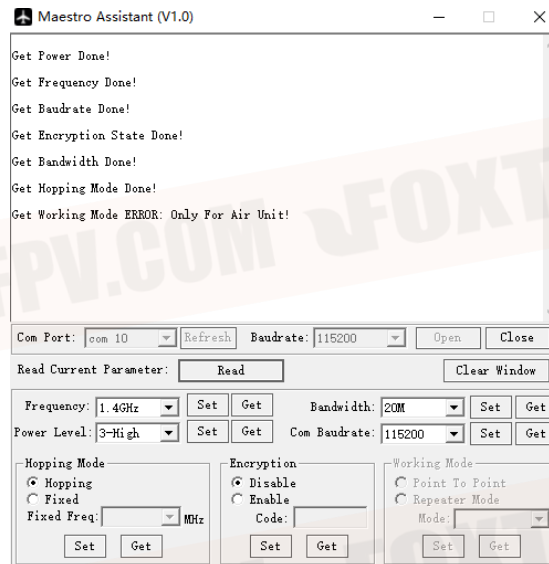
Maestro Assistant (V1.0)

Get Power Done!
Get Frequency Done!
Get Baudrate Done!
Get Encryption State Done!
Get Bandwidth Done!
Get Hopping Mode Done!
Get Working Mode ERROR: Only For Air Unit!

FPV.COM FOXT

Com Port: com 10 Refresh Baudrate: 115200 Open Close

Read Current Parameter: Read Clear Window

Frequency: 1.4GHz Set Get Bandwidth: 20M Set Get

Power Level: 3-High Set Get Com Baudrate: 115200 Set Get

Hopping Mode
Hopping
Fixed
Fixed Freq: MHz
Set Get

Encryption
Disable
Enable
Code:
Set Get

Working Mode
Point To Point
Repeater Mode
Mode:
Set Get